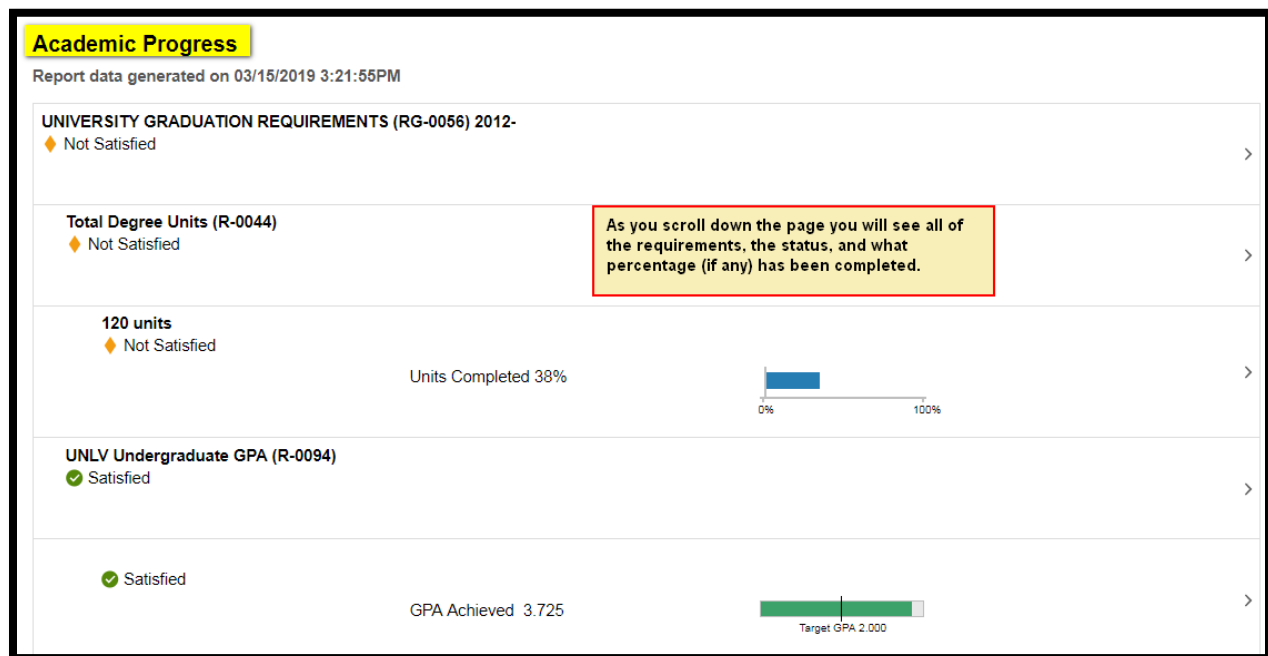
Academic Progress

Report data generated on 03/15/2019 3:21:55PM

UNIVERSITY GRADUATION REQUIREMENTS (RG-0056) 2012-
Not Satisfied

Total Degree Units (R-0044)
Not Satisfied

As you scroll down the page you will see all of the requirements, the status, and what percentage (if any) has been completed.

120 units
Not Satisfied

Units Completed 38%

0%
100%

UNLV Undergraduate GPA (R-0094)
Satisfied

Satisfied

GPA Achieved 3.725

Target GPA 2.000